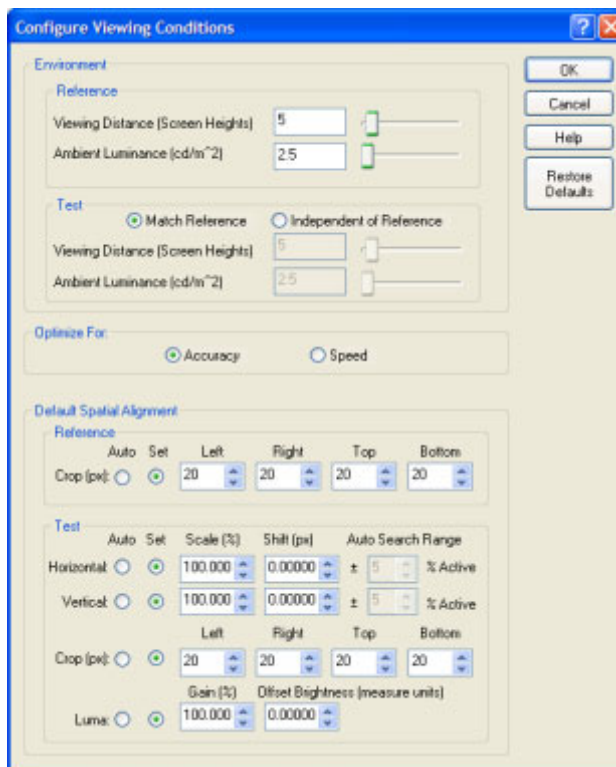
Configure Viewing Conditions

Environment

Reference

Viewing Distance (Screen Heights) 5

Ambient Luminance (cd/m^2) 2.5

Test

Match Reference Independent of Reference

Viewing Distance (Screen Heights) 5

Ambient Luminance (cd/m^2) 2.5

Optimize For:

Accuracy Speed

Default Spatial Alignment

Reference

Auto Set Left Right Top Bottom

Crop (px): 20 20 20 20

Test

Auto Set Scale (%) Shift (px) Auto Search Range

Horizontal: 100.000 0.00000 ± 5 % Active

Vertical: 100.000 0.00000 ± 5 % Active

Left Right Top Bottom

Crop (px): 20 20 20 20

Gain (%) Offset Brightness (measure units)

Luma: 100.000 0.00000

OK

Cancel

Help

Restore Defaults